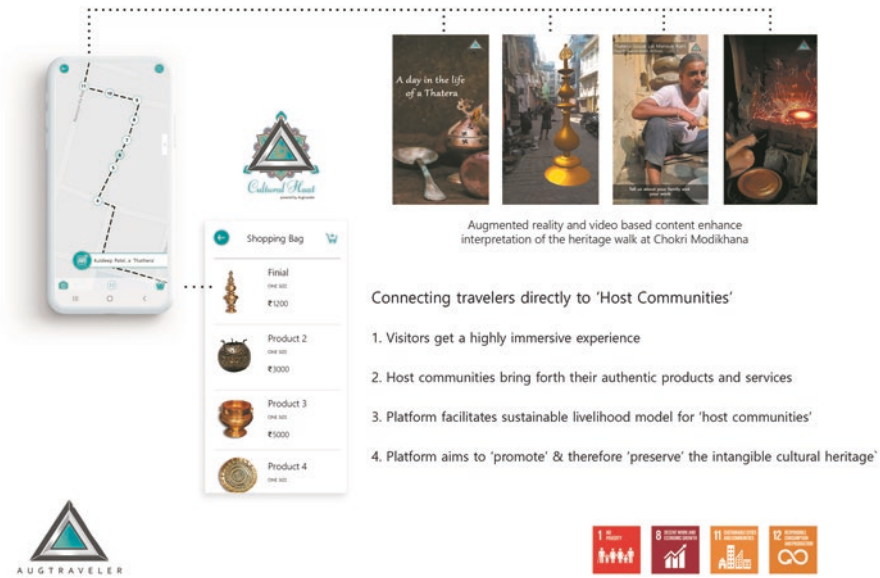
Kuldeep Patel: a Thathera

Cultural Host
powered by Augtraveler

Shopping Bag

Finial
ONE SIZE
₹1200

Product 2
ONE SIZE
₹3000

Product 3
ONE SIZE
₹5000

Product 4
ONE SIZE

A day in the life of a Thatera

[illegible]

Tell us about your family and your work

Augmented reality and video based content enhance interpretation of the heritage walk at Chokri Modikhana

Connecting travelers directly to 'Host Communities'

1. Visitors get a highly immersive experience

2. Host communities bring forth their authentic products and services

3. Platform facilitates sustainable livelihood model for 'host communities'

4. Platform aims to 'promote' & therefore 'preserve' the intangible cultural heritage'

AUGTRAVELER

1 NO POVERTY

8 DECENT WORK AND ECONOMIC GROWTH

11 SUSTAINABLE CITIES AND COMMUNITIES

12 RESPONSIBLE CONSUMPTION AND PRODUCTION